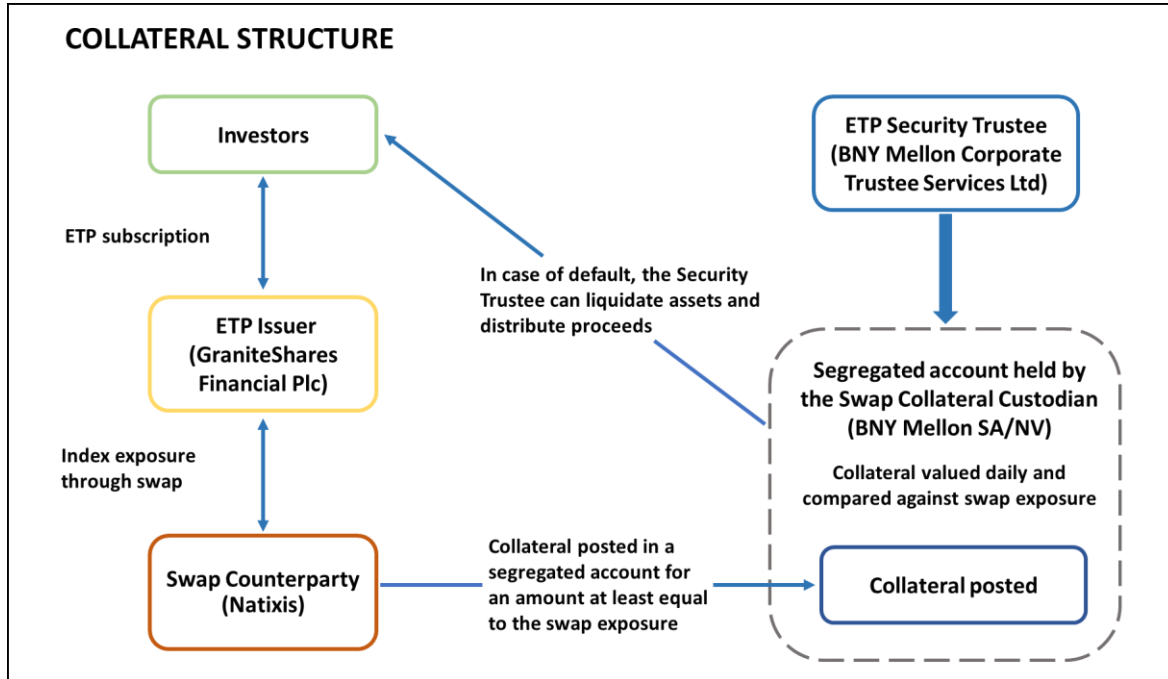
COLLATERAL STRUCTURE

Investors

ETP subscription

ETP Issuer (GraniteShares Financial Plc)

Index exposure through swap

Swap Counterparty (Natixis)

In case of default, the Security Trustee can liquidate assets and distribute proceeds

ETP Security Trustee (BNY Mellon Corporate Trustee Services Ltd)

Segregated account held by the Swap Collateral Custodian (BNY Mellon SA/NV)

Collateral valued daily and compared against swap exposure

Collateral posted in a segregated account for an amount at least equal to the swap exposure

Collateral posted